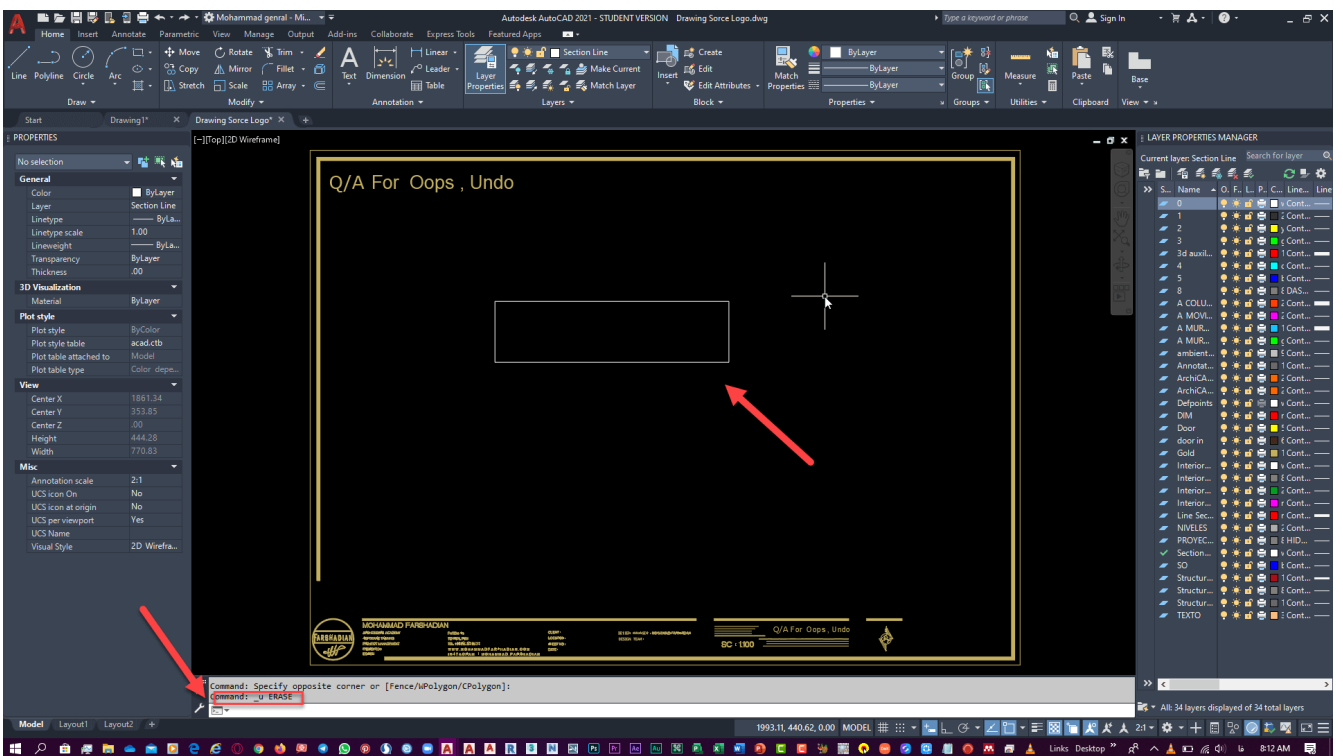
Mohammad genral - Mi...
Autodesk AutoCAD 2021 - STUDENT VERSION Drawing Sorce Logo.dwg
Type a keyword or phrase
Sign In

Home Insert Annotate Parametric View Manage Output Add-ins Collaborate Express Tools Featured Apps

Line Polyline Circle Arc
Draw
Move Rotate Trim
Copy Mirror Fillet
Stretch Scale Array
Modify
Text Dimension
Linear
Leader
Table
Annotation
Layer Properties
Section Line
Make Current
Match Layer
Layers
Insert
Create
Edit
Edit Attributes
Block
Match Properties
ByLayer
ByLayer
ByLayer
Properties
Group
Groups
Measure
Utilities
Paste
Clipboard
Base
View

Start Drawing1* Drawing Sorce Logo*

PROPERTIES
No selection
General
Color ByLayer
Layer Section Line
Linetype ByLa...
Linetype scale 1.00
Lineweight ByLa...
Transparency ByLayer
Thickness .00
3D Visualization
Material ByLayer
Plot style
Plot style ByColor
Plot style table acad.ctb
Plot table attached to Model
Plot table type Color depe...
View
Center X 1861.34
Center Y 353.85
Center Z .00
Height 444.28
Width 770.83
Misc
Annotation scale 2:1
UCS icon On No
UCS icon at origin No
UCS per viewport Yes
UCS Name
Visual Style 2D Wirefra...

[-][Top][2D Wireframe]

Q/A For Oops , Undo

MOHAMMAD FARSHADIAN
FARSHADIAN
Q/A For Oops , Undo
SC : 1:100

Command: Specify opposite corner or [Fence/WPolygon/CPolygon]:
Command: _u ERASE

LAYER PROPERTIES MANAGER
Current layer: Section Line
Search for layer
S... Name O.. F.. L.. P.. C.. Line... Line
0 Cont...
1 Cont...
2 Cont...
3 Cont...
3d auxil... Cont...
4 Cont...
5 Cont...
8 DAS...
A COLU... Cont...
A MOVI... Cont...
A MUR... Cont...
A MUR... Cont...
ambient... Cont...
Annotat... Cont...
ArchiCA... Cont...
ArchiCA... Cont...
Defpoints Cont...
DIM Cont...
Door Cont...
door in Cont...
Gold Cont...
Interior... Cont...
Interior... Cont...
Interior... Cont...
Line Sec... Cont...
NIVELES Cont...
PROYEC... HID...
Section... Cont...
SO Cont...
Structur... Cont...
Structur... Cont...
Structur... Cont...
TEXTO Cont...
All: 34 layers displayed of 34 total layers

Model Layout1 Layout2
1993.11, 440.62, 0.00 MODEL
2:1

Links Desktop
8:12 AM